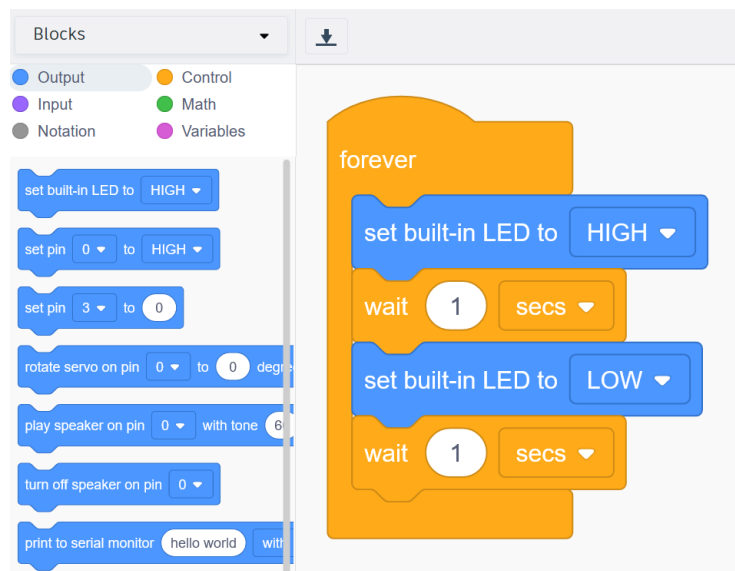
Blocks

Output
Control
Input
Math
Notation
Variables

set built-in LED to HIGH
set pin 0 to HIGH
set pin 3 to 0
rotate servo on pin 0 to 0 degre
play speaker on pin 0 with tone 6
turn off speaker on pin 0
print to serial monitor hello world with

forever
set built-in LED to HIGH
wait 1 secs
set built-in LED to LOW
wait 1 secs